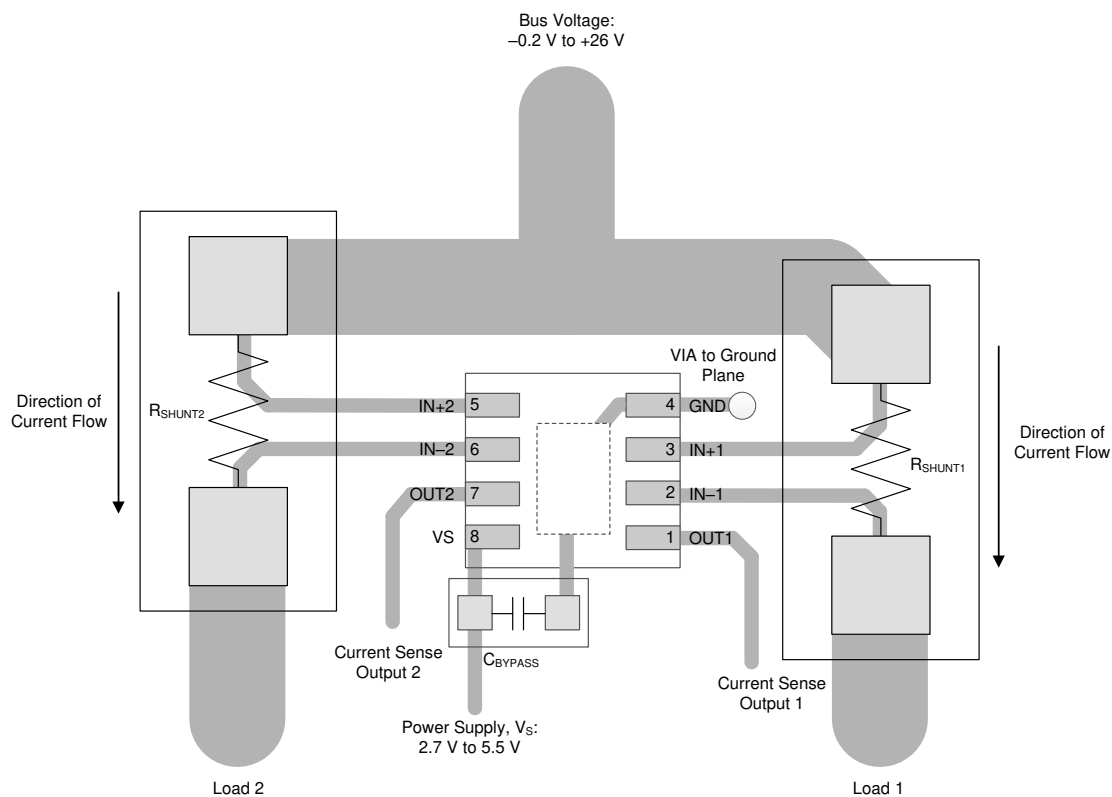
Bus Voltage:
–0.2 V to +26 V

VIA to Ground Plane

Direction of Current Flow

$R_{SHUNT2}$

IN+2 5

IN–2 6

OUT2 7

VS 8

4 GND

3 IN+1

2 IN–1

1 OUT1

$R_{SHUNT1}$

Direction of Current Flow

$C_{BYPASS}$

Current Sense Output 2

Current Sense Output 1

Power Supply, $V_S$:
2.7 V to 5.5 V

Load 2

Load 1